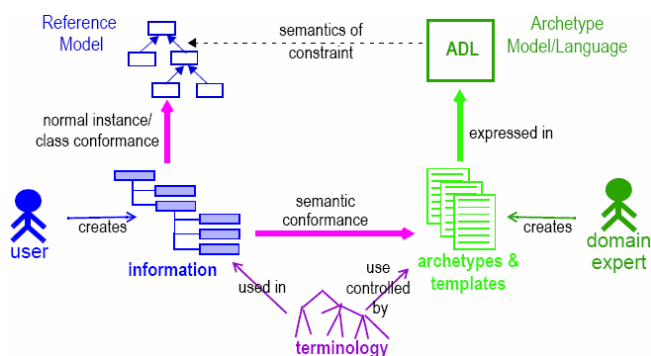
Reference Model

semantics of constraint

ADL

Archetype Model/Language

normal instance/ class conformance

expressed in

semantic conformance

user

creates

information

creates

archetypes & templates

domain expert

used in

use controlled by

terminology